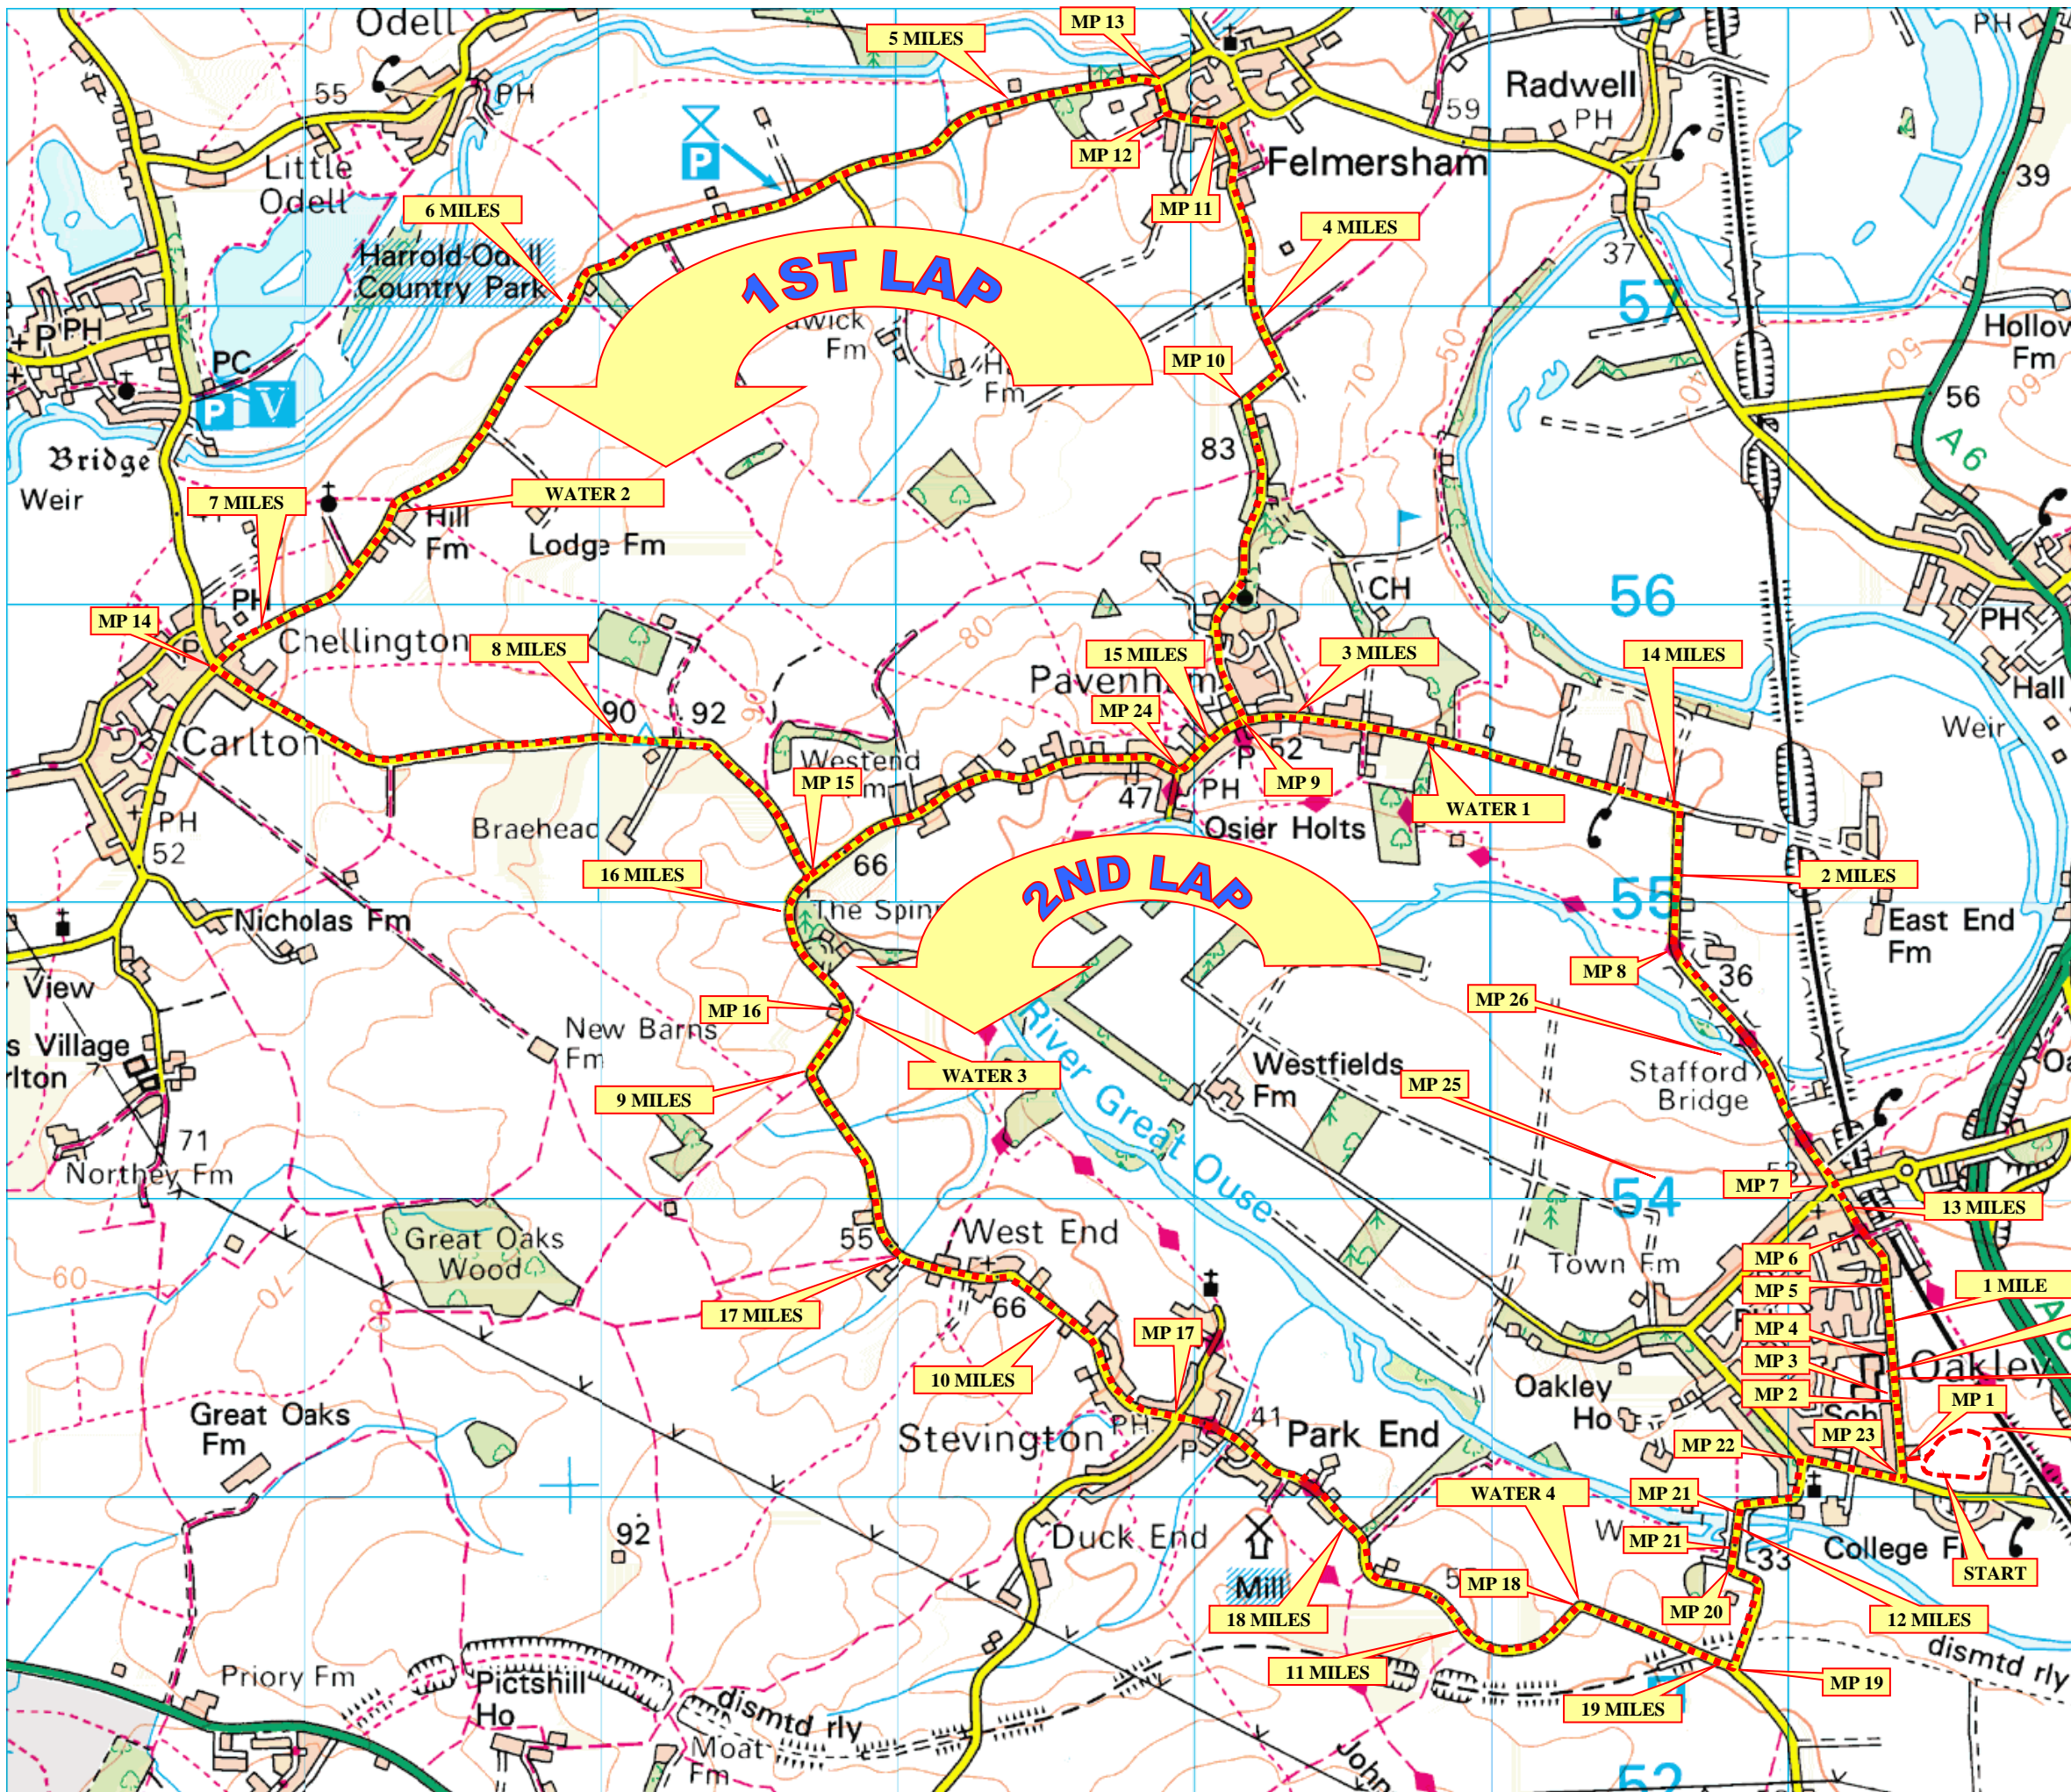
Odell
55
PH
5 MILES
MP 13
Radwell
59
PH
PH
39
Little Odell
P
MP 12
Felmersham
6 MILES
MP 11
Harrold-Odell Country Park
4 MILES
37
1ST LAP
57
Hollow Fm
P PH
PC
P V
awick Fm
H Fm
MP 10
50
70
40
60
56
Bridge Weir
83
A6
7 MILES
WATER 2
Hill Fm
Lodge Fm
CH
MP 14
PH
Chellington
56
80
MP 14
8 MILES
15 MILES
3 MILES
14 MILES
PH
Pavenham
Hall
Carlton
90
92
90
MP 24
Weir
52
Westend Fm
MP 15
47
PH
MP 9
WATER 1
PH
52
Braehead
Osier Holts
16 MILES
66
2 MILES
Nicholas Fm
The Spinney
2ND LAP
55
East End Fm
View
MP 8
36
MP 26
s Village
rlton
MP 16
New Barns Fm
River Great Ouse
Westfields Fm
Stafford Bridge
WATER 3
9 MILES
MP 25
71
Northey Fm
MP 7
54
13 MILES
Great Oaks Wood
55
West End
Town Fm
60
70
80
MP 6
17 MILES
66
MP 5
1 MILE
MP 17
MP 4
10 MILES
MP 3
Oakley
Great Oaks Fm
Oakley Ho
MP 2
Stevington
PH
41
Park End
Sch
MP 1
MP 22
MP 23
WATER 4
MP 21
92
Duck End
W
MP 21
College Fm
33
Mill
MP 18
START
18 MILES
MP 20
12 MILES
dismtd rly
11 MILES
Priory Fm
Pictshill Ho
MP 19
dismtd rly
19 MILES
Moat Fm
John